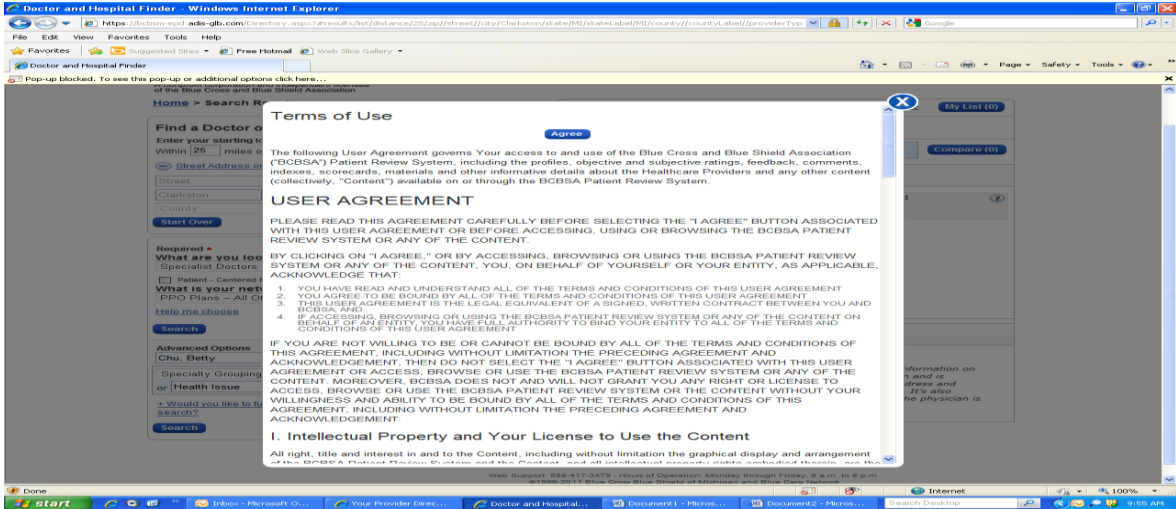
Doctor and Hospital Finder - Windows Internet Explorer

https://bcbsm-epd.adis-glb.com/Directory.aspx?#results/list/distance/25/zip//street//city/Clarkston/state/MI/stateLabel/MI/county//countyLabel//providerTyp

Google

File Edit View Favorites Tools Help

Favorites | Suggested Sites ▾ | Free Hotmail | Web Slice Gallery ▾

Doctor and Hospital Finder

Page ▾ Safety ▾ Tools ▾

Pop-up blocked. To see this pop-up or additional options click here...

A nonprofit corporation and independent licensee of the Blue Cross and Blue Shield Association

Home > Search R

My List (0)

Find a Doctor o

Enter your starting lo

Within 25 miles o

Street Address or

Street

Clarkston

County

Start Over

Compare (0)

Required *

What are you loo

Specialist Doctors

Patient - Centered

What is your netw

PPO Plans – All O

Help me choose

Search

Advanced Options

Chu, Betty

Specialty Grouping

or Health Issue

+ Would you like to fu search?

Search

nformation on n and is dress and It's also he physician is

Terms of Use

Agree

The following User Agreement governs Your access to and use of the Blue Cross and Blue Shield Association ("BCBSA") Patient Review System, including the profiles, objective and subjective ratings, feedback, comments, indexes, scorecards, materials and other informative details about the Healthcare Providers and any other content (collectively, "Content") available on or through the BCBSA Patient Review System.

USER AGREEMENT

PLEASE READ THIS AGREEMENT CAREFULLY BEFORE SELECTING THE "I AGREE" BUTTON ASSOCIATED WITH THIS USER AGREEMENT OR BEFORE ACCESSING, USING OR BROWSING THE BCBSA PATIENT REVIEW SYSTEM OR ANY OF THE CONTENT.

BY CLICKING ON "I AGREE," OR BY ACCESSING, BROWSING OR USING THE BCBSA PATIENT REVIEW SYSTEM OR ANY OF THE CONTENT, YOU, ON BEHALF OF YOURSELF OR YOUR ENTITY, AS APPLICABLE, ACKNOWLEDGE THAT:

1. YOU HAVE READ AND UNDERSTAND ALL OF THE TERMS AND CONDITIONS OF THIS USER AGREEMENT
2. YOU AGREE TO BE BOUND BY ALL OF THE TERMS AND CONDITIONS OF THIS USER AGREEMENT
3. THIS USER AGREEMENT IS THE LEGAL EQUIVALENT OF A SIGNED, WRITTEN CONTRACT BETWEEN YOU AND BCBSA; AND
4. IF ACCESSING, BROWSING OR USING THE BCBSA PATIENT REVIEW SYSTEM OR ANY OF THE CONTENT ON BEHALF OF AN ENTITY, YOU HAVE FULL AUTHORITY TO BIND YOUR ENTITY TO ALL OF THE TERMS AND CONDITIONS OF THIS USER AGREEMENT

IF YOU ARE NOT WILLING TO BE OR CANNOT BE BOUND BY ALL OF THE TERMS AND CONDITIONS OF THIS AGREEMENT, INCLUDING WITHOUT LIMITATION THE PRECEDING AGREEMENT AND ACKNOWLEDGEMENT, THEN DO NOT SELECT THE "I AGREE" BUTTON ASSOCIATED WITH THIS USER AGREEMENT OR ACCESS, BROWSE OR USE THE BCBSA PATIENT REVIEW SYSTEM OR ANY OF THE CONTENT. MOREOVER, BCBSA DOES NOT AND WILL NOT GRANT YOU ANY RIGHT OR LICENSE TO ACCESS, BROWSE OR USE THE BCBSA PATIENT REVIEW SYSTEM OR THE CONTENT WITHOUT YOUR WILLINGNESS AND ABILITY TO BE BOUND BY ALL OF THE TERMS AND CONDITIONS OF THIS AGREEMENT, INCLUDING WITHOUT LIMITATION THE PRECEDING AGREEMENT AND ACKNOWLEDGEMENT.

I. Intellectual Property and Your License to Use the Content

All right, title and interest in and to the Content, including without limitation the graphical display and arrangement of the BCBSA Patient Review System and the Content, and all intellectual property rights embodied therein, are the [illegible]

Web Support: 888-417-2479 - Hours of Operation: Monday through Friday, 8 a.m. to 8 p.m.
©1996-2011 Blue Cross Blue Shield of Michigan and Blue Care Network

Done | Internet | 100%

start | Inbox - Microsoft O... | Your Provider Direc... | Doctor and Hospital... | Document1 - Micros... | Document2 - Micros... | Search Desktop | 9:55 AM